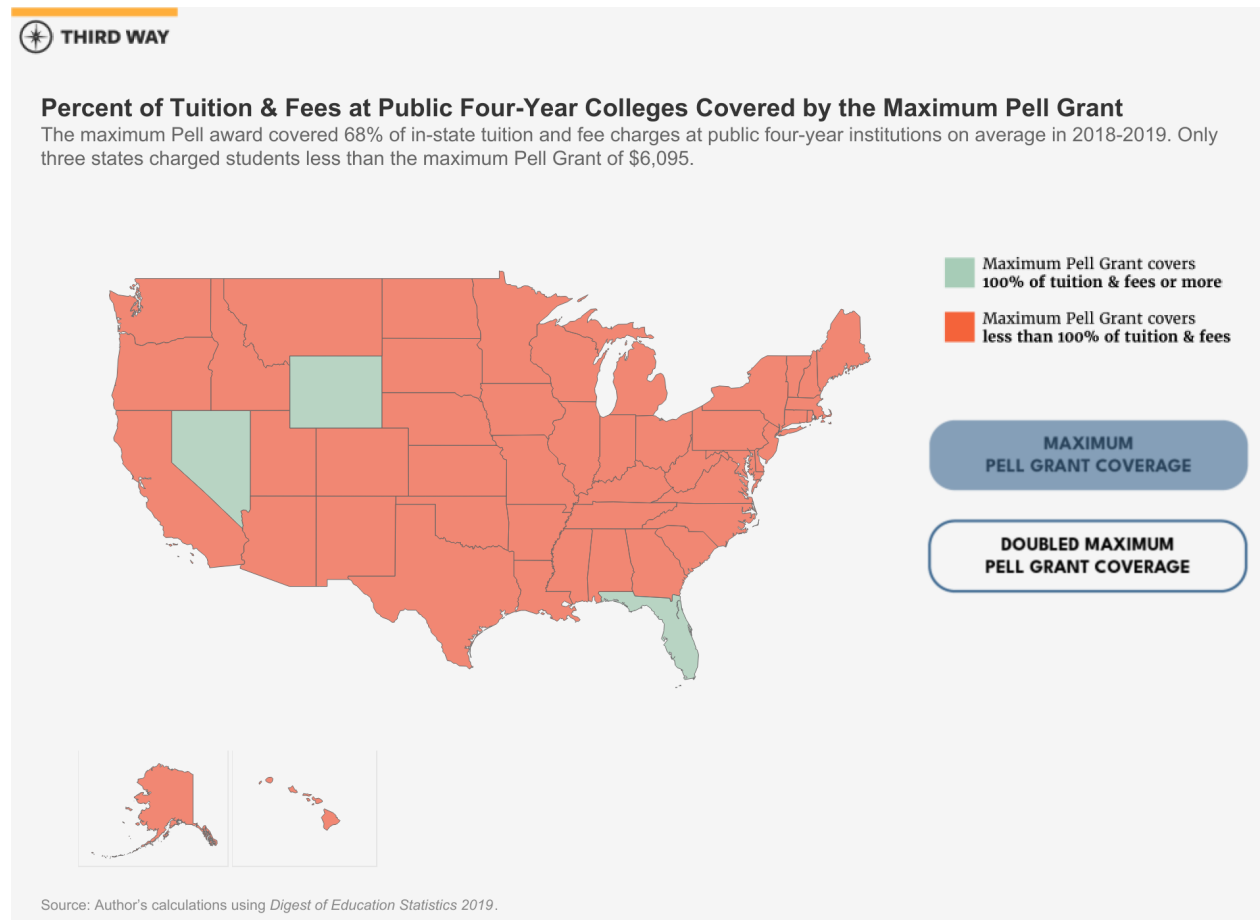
THIRD WAY

Percent of Tuition & Fees at Public Four-Year Colleges Covered by the Maximum Pell Grant

The maximum Pell award covered 68% of in-state tuition and fee charges at public four-year institutions on average in 2018-2019. Only three states charged students less than the maximum Pell Grant of $6,095.

Maximum Pell Grant covers **100% of tuition & fees or more**

Maximum Pell Grant covers **less than 100% of tuition & fees**

MAXIMUM PELL GRANT COVERAGE

DOUBLED MAXIMUM PELL GRANT COVERAGE

Source: Author's calculations using *Digest of Education Statistics 2019*.